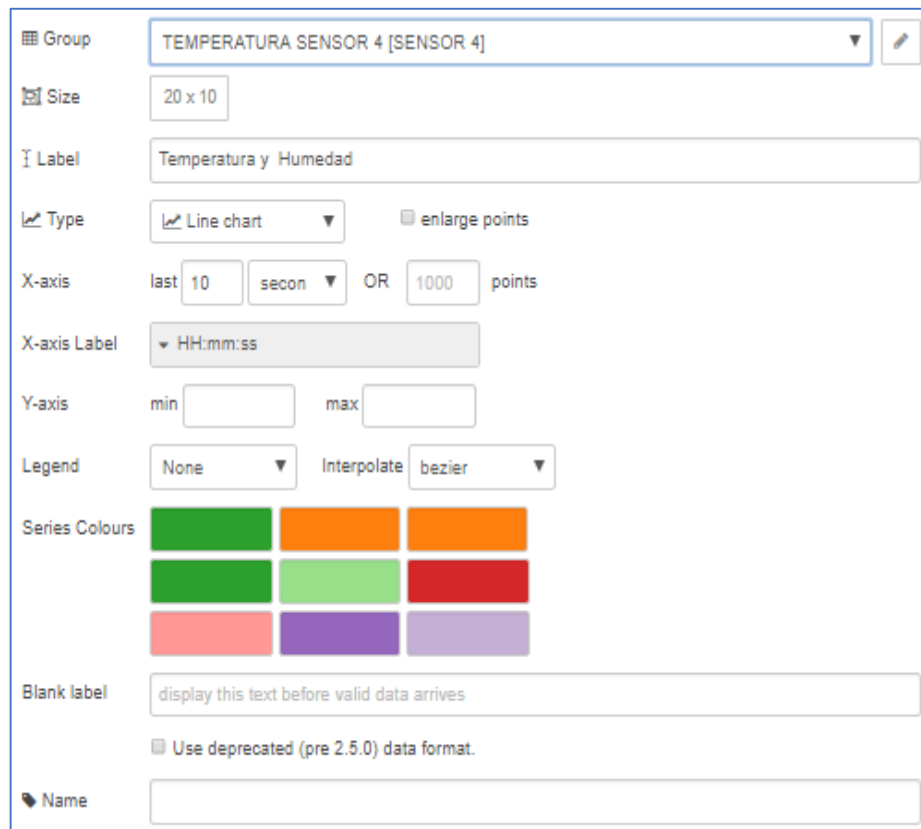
Group
TEMPERATURA SENSOR 4 [SENSOR 4]

Size
20 x 10

Label
Temperatura y Humedad

Type
Line chart
enlarge points

X-axis
last 10 secon OR 1000 points

X-axis Label
HH:mm:ss

Y-axis
min max

Legend
None
Interpolate
bezier

Series Colours

Blank label
display this text before valid data arrives

Use deprecated (pre 2.5.0) data format.

Name